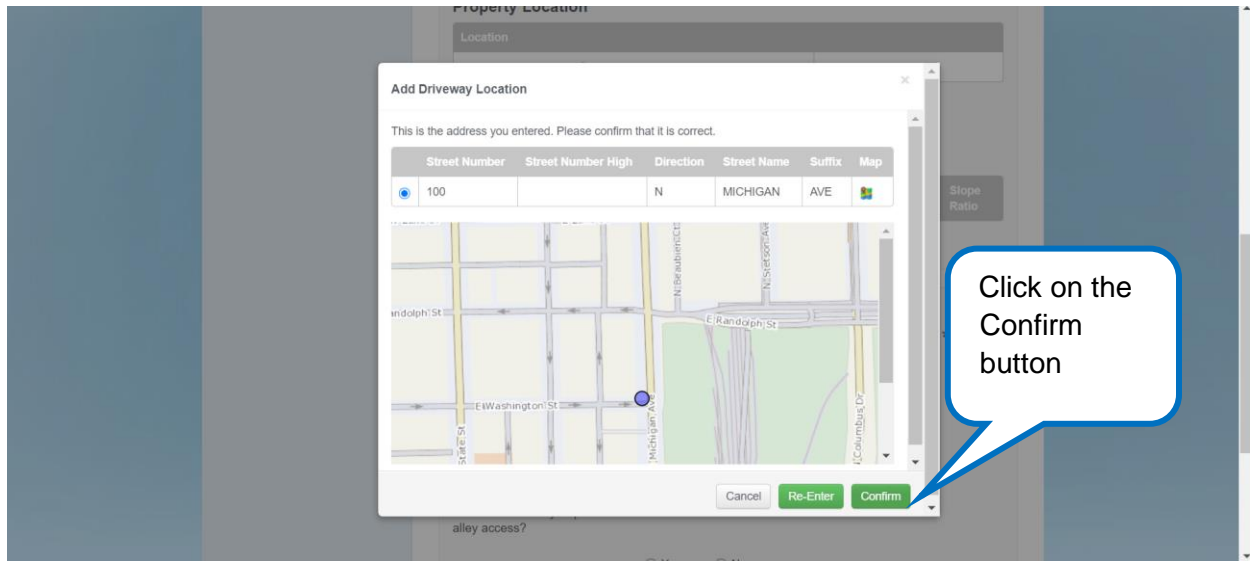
Property Location

Location

Add Driveway Location

×

This is the address you entered. Please confirm that it is correct.

| | Street Number | Street Number High | Direction | Street Name | Suffix | Map |
|---|---|---|---|---|---|---|
| ◉ | 100 | | N | MICHIGAN | AVE | |

Randolph St
E Randolph St
E Washington St
N Beaubien Ct
N Stetson Ave
State St
Michigan Ave
N Columbus Dr

Slope Ratio

Click on the Confirm button

Cancel
Re-Enter
Confirm

alley access?